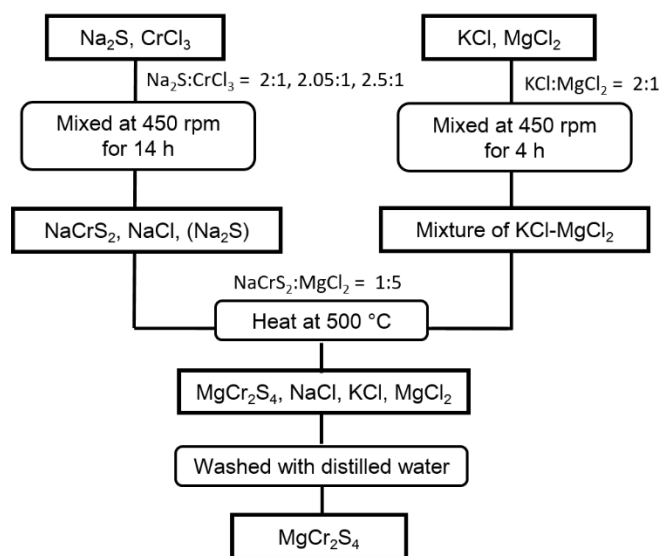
$Na_2S$, $CrCl_3$

$Na_2S$:$CrCl_3$ = 2:1, 2.05:1, 2.5:1

Mixed at 450 rpm for 14 h

$NaCrS_2$, NaCl, ($Na_2S$)

KCl, $MgCl_2$

KCl:$MgCl_2$ = 2:1

Mixed at 450 rpm for 4 h

Mixture of KCl-$MgCl_2$

$NaCrS_2$:$MgCl_2$ = 1:5

Heat at 500 °C

$MgCr_2S_4$, NaCl, KCl, $MgCl_2$

Washed with distilled water

$MgCr_2S_4$